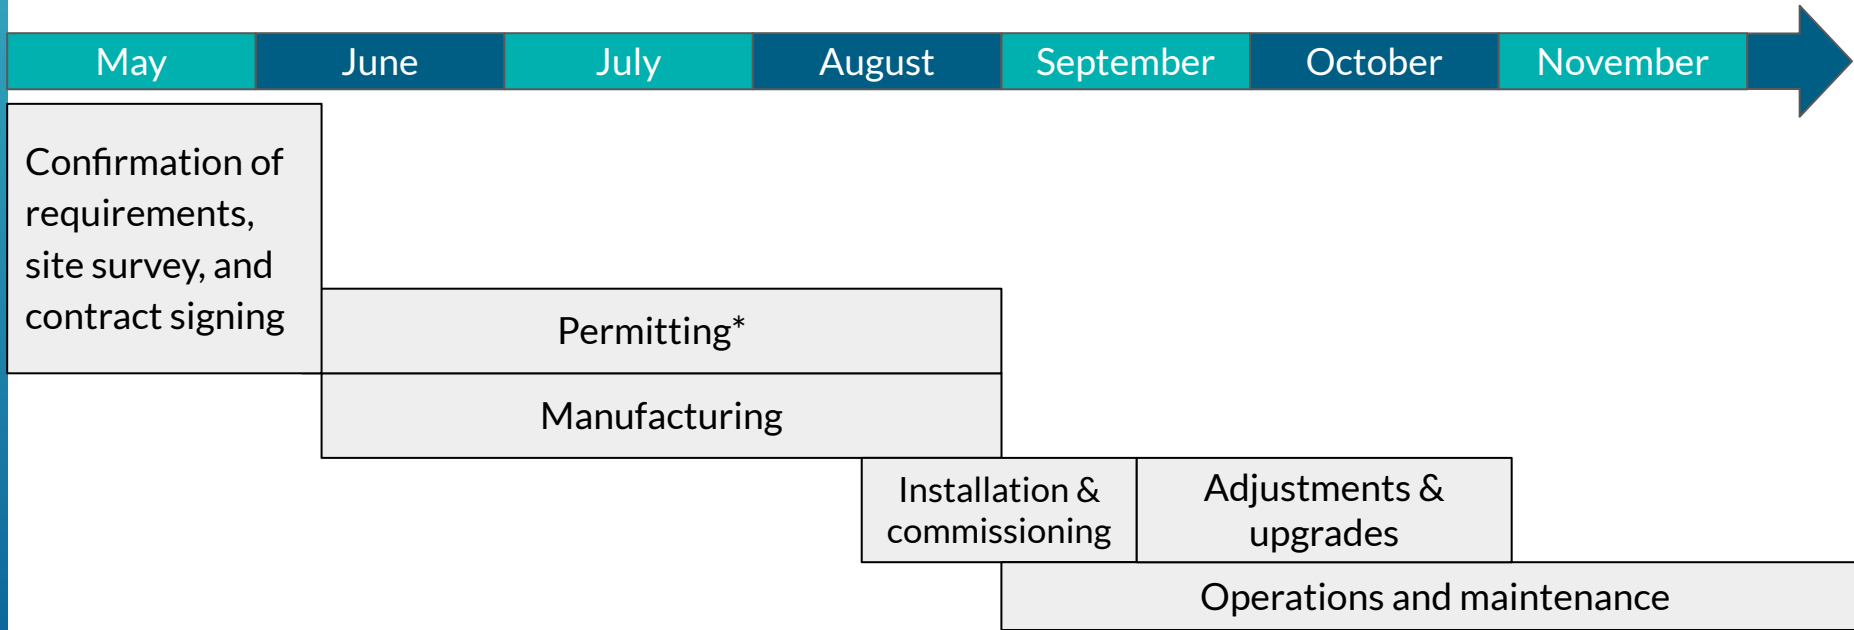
May
June
July
August
September
October
November

Confirmation of requirements, site survey, and contract signing

Permitting*

Manufacturing

Installation & commissioning

Adjustments & upgrades

Operations and maintenance